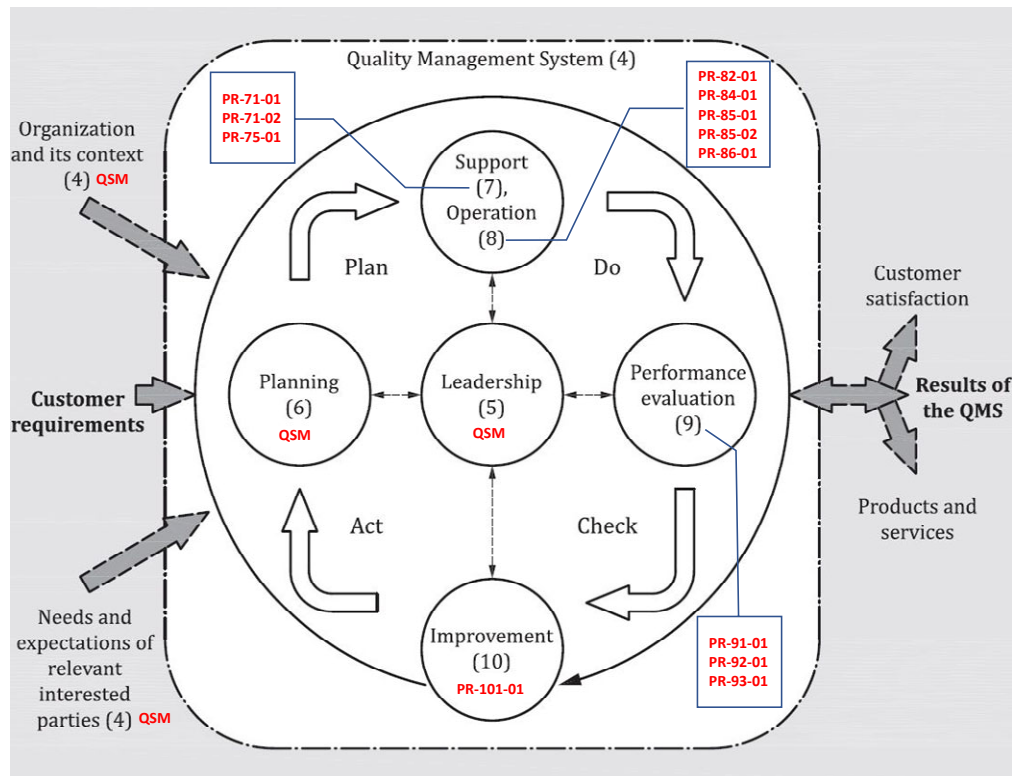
Quality Management System (4)

PR-71-01
PR-71-02
PR-75-01

PR-82-01
PR-84-01
PR-85-01
PR-85-02
PR-86-01

Organization and its context (4) QSM

Support (7), Operation (8)

Plan

Do

Customer satisfaction

Customer requirements

Planning (6) QSM

Leadership (5) QSM

Performance evaluation (9)

Results of the QMS

Act

Check

Products and services

Needs and expectations of relevant interested parties (4) QSM

Improvement (10) PR-101-01

PR-91-01
PR-92-01
PR-93-01